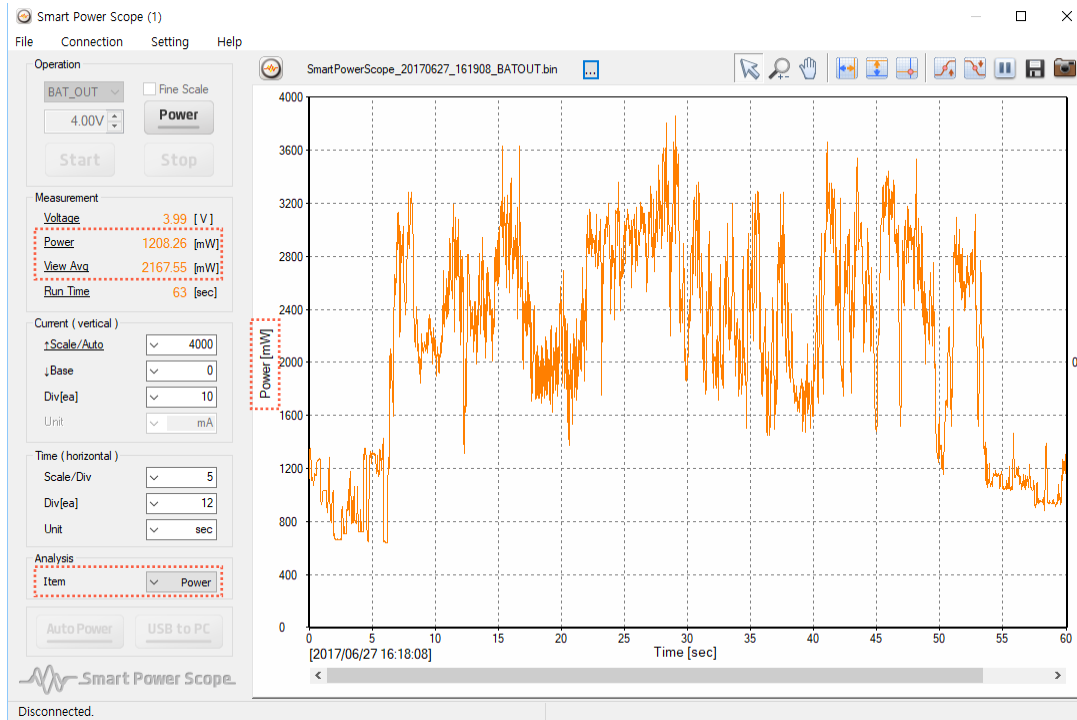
Smart Power Scope (1)

File Connection Setting Help

Operation
BAT_OUT
Fine Scale
4.00V
Power
Start
Stop

Measurement
Voltage 3.99 [ V ]
Power 1208.26 [mW]
View Avg 2167.55 [mW]
Run Time 63 [sec]

Current ( vertical )
↑Scale/Auto 4000
↓Base 0
Div[ea] 10
Unit mA

Time ( horizontal )
Scale/Div 5
Div[ea] 12
Unit sec

Analysis
Item Power

Auto Power
USB to PC

Smart Power Scope

SmartPowerScope_20170627_161908_BATOUT.bin
...

4000
3600
3200
2800
2400
2000
1600
1200
800
400
0
Power [mW]
0
0 5 10 15 20 25 30 35 40 45 50 55 60
[2017/06/27 16:18:08]
Time [sec]

Disconnected.